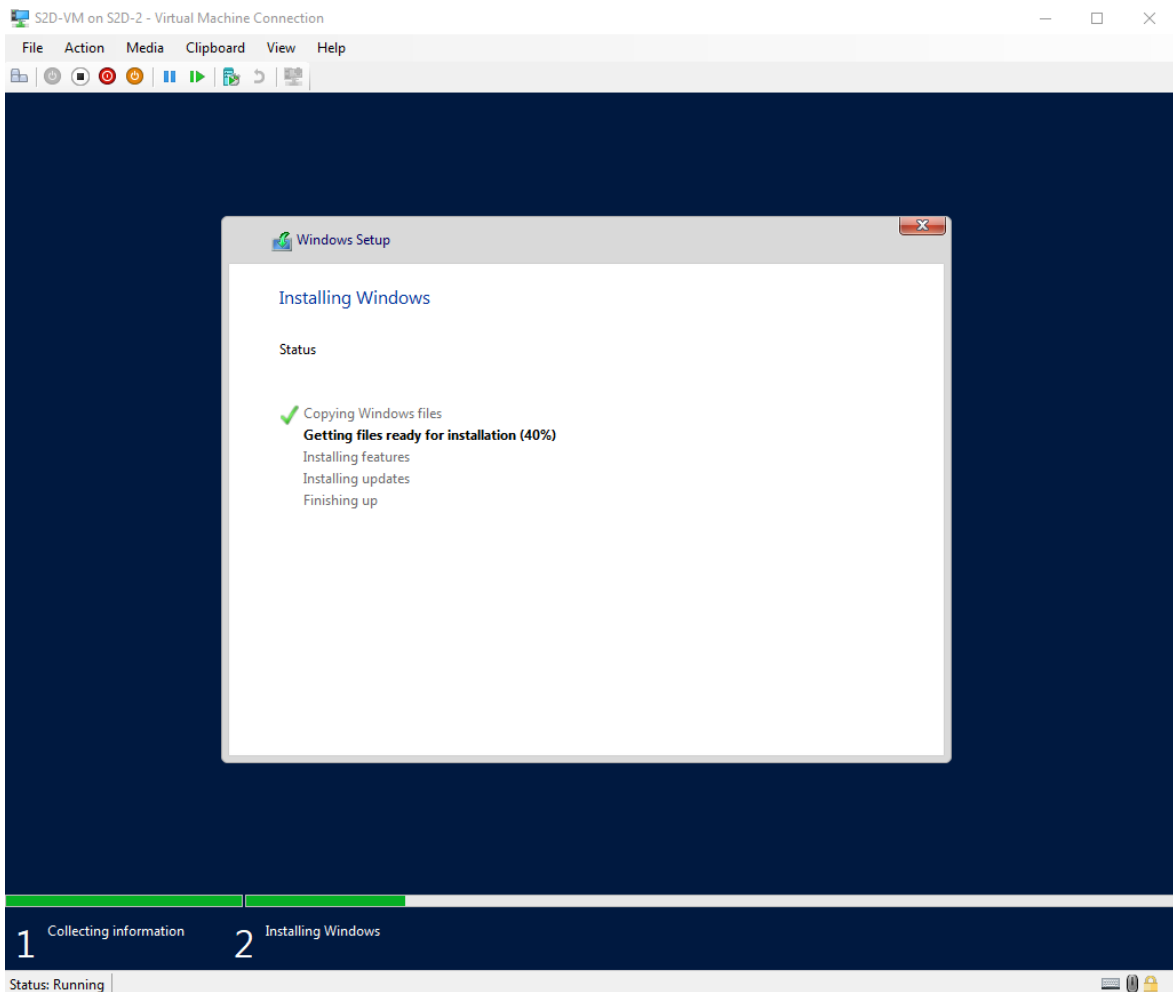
S2D-VM on S2D-2 - Virtual Machine Connection

File Action Media Clipboard View Help

Windows Setup

Installing Windows

Status

Copying Windows files
Getting files ready for installation (40%)
Installing features
Installing updates
Finishing up

1 Collecting information
2 Installing Windows

Status: Running